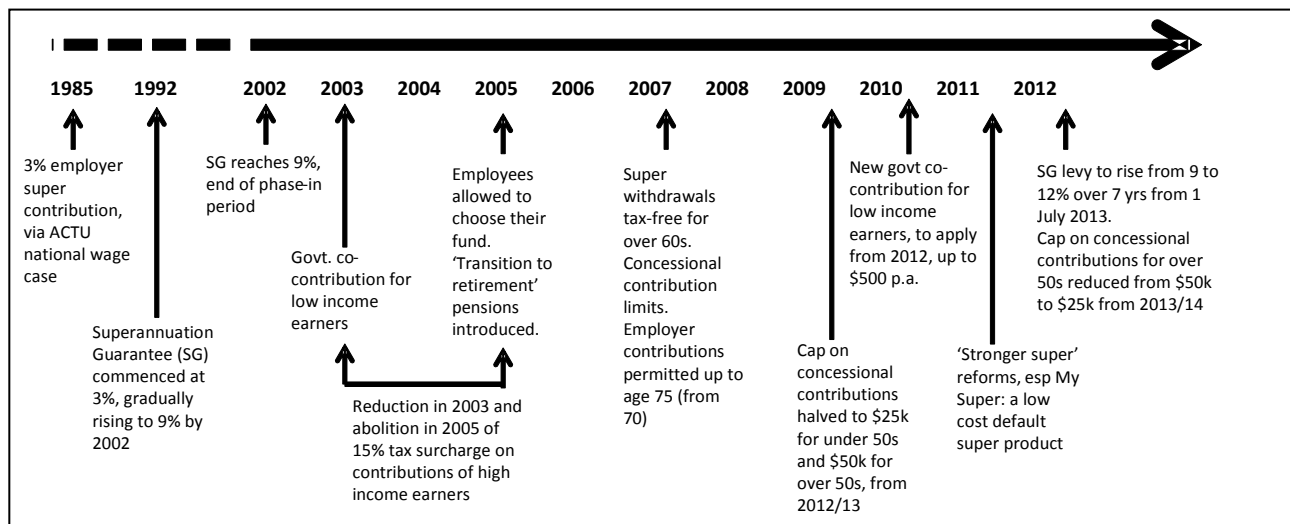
1985 1992 2002 2003 2004 2005 2006 2007 2008 2009 2010 2011 2012

3% employer super contribution, via ACTU national wage case

Superannuation Guarantee (SG) commenced at 3%, gradually rising to 9% by 2002

SG reaches 9%, end of phase-in period

Govt. co-contribution for low income earners

Reduction in 2003 and abolition in 2005 of 15% tax surcharge on contributions of high income earners

Employees allowed to choose their fund. 'Transition to retirement' pensions introduced.

Super withdrawals tax-free for over 60s. Concessional contribution limits. Employer contributions permitted up to age 75 (from 70)

Cap on concessional contributions halved to $25k for under 50s and $50k for over 50s, from 2012/13

New govt co-contribution for low income earners, to apply from 2012, up to $500 p.a.

'Stronger super' reforms, esp My Super: a low cost default super product

SG levy to rise from 9 to 12% over 7 yrs from 1 July 2013. Cap on concessional contributions for over 50s reduced from $50k to $25k from 2013/14